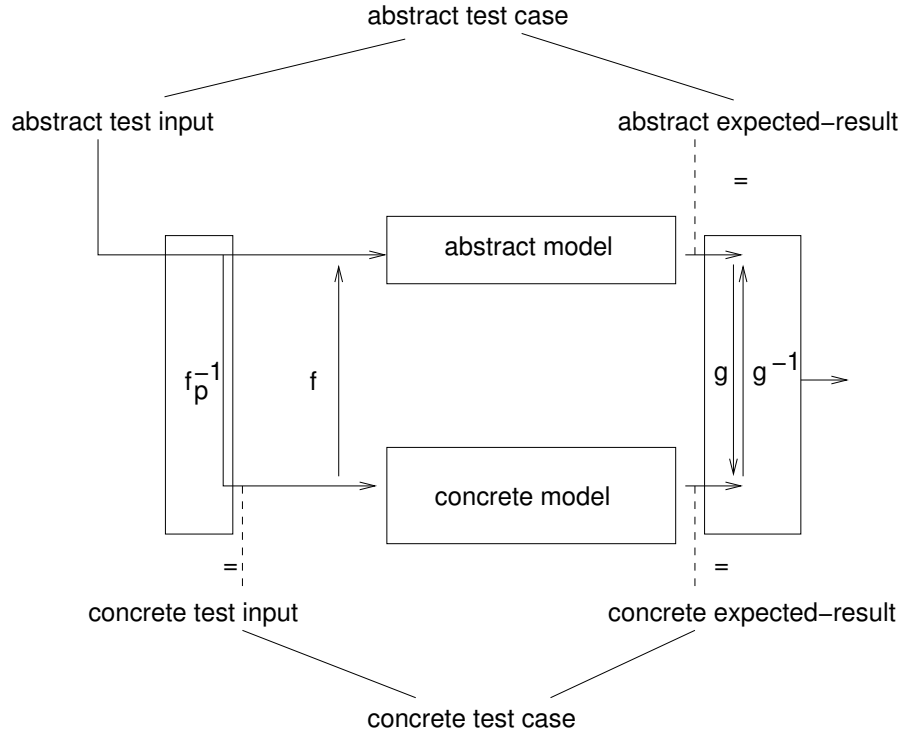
abstract test case

abstract test input

abstract expected−result

=

abstract model

$f_p^{-1}$

f

g

$g^{-1}$

concrete model

=

=

concrete test input

concrete expected−result

concrete test case